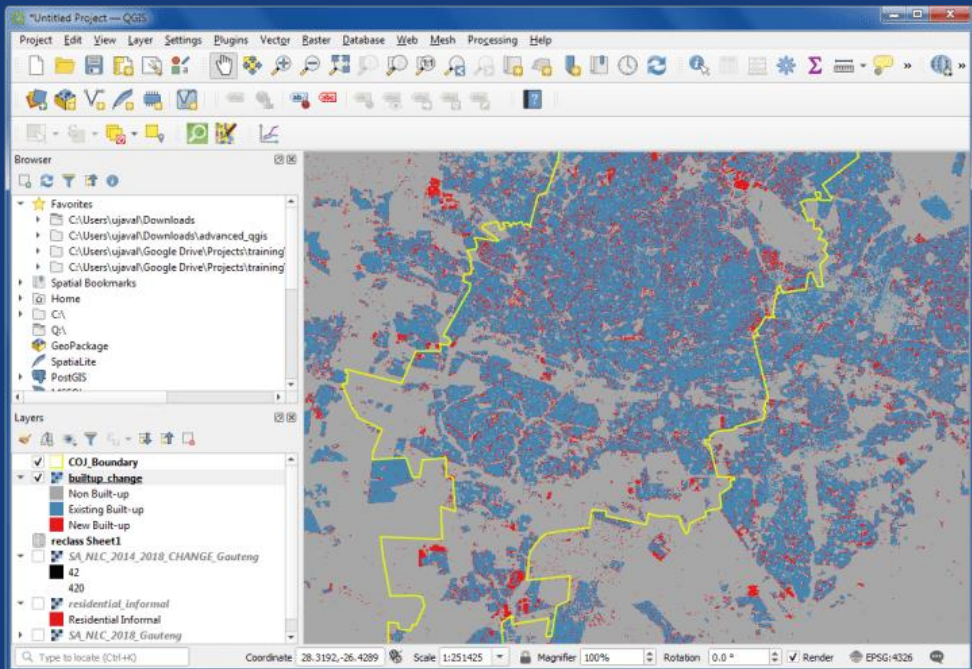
*Untitled Project — QGIS

Project Edit View Layer Settings Plugins Vector Raster Database Web Mesh Processing Help

Browser

Favorites
C:\Users\ujaval\Downloads
C:\Users\ujaval\Downloads\advanced_qgis
C:\Users\ujaval\Google Drive\Projects\training
C:\Users\ujaval\Google Drive\Projects\training
Spatial Bookmarks
Home
C:\
Q:\
GeoPackage
SpatiaLite
PostGIS

Layers

COJ_Boundary
builtup_change
Non Built-up
Existing Built-up
New Built-up
reclass Sheet1
SA_NLC_2014_2018_CHANGE_Gauteng
42
420
residential_informal
Residential Informal
SA_NLC_2018_Gauteng

Type to locate (Ctrl+K)
Coordinate 28.3192,-26.4289
Scale 1:251425
Magnifier 100%
Rotation 0.0 °
Render
EPSG:4326